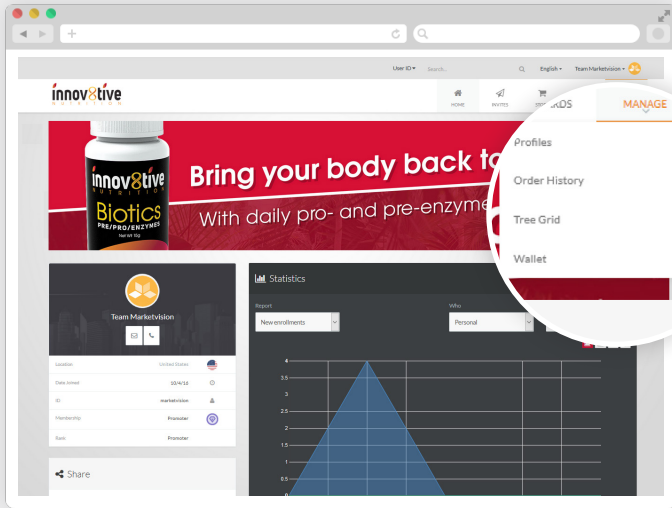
User ID ▾ Search... English ▾ Team Marketvision ▾

innov8tive NUTRITION

HOME INVITES STORE

RDS MANAGE

Profiles

Order History

Tree Grid

Wallet

innov8tive NUTRITION Biotics PRE/PRO/ENZYMES Net Wt 10g

Bring your body back to

With daily pro- and pre-enzymes

Team Marketvision

| | |
|---|---|
| Location | United States |
| Date Joined | 10/4/16 |
| ID | marketvision |
| Membership | Promoter |
| Rank | Promoter |

Share

Statistics

Report
New enrollments

Who
Personal

4
3.5
3
2.5
2
1.5
1
0.5
0